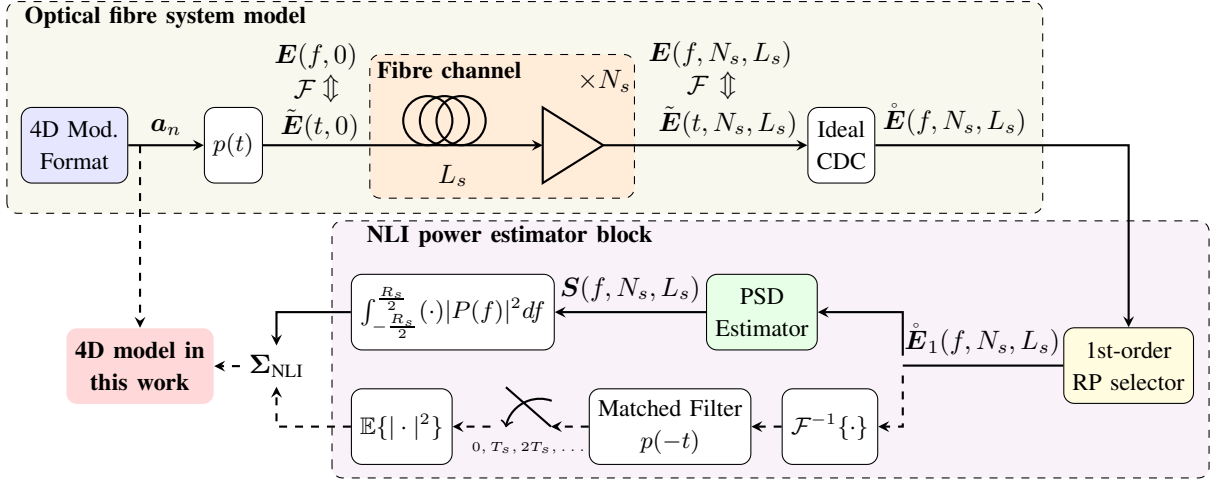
Optical fibre system model

$\boldsymbol{E}(f,0)$
$\mathcal{F} \Updownarrow$
$\tilde{\boldsymbol{E}}(t,0)$

Fibre channel

$\times N_s$

$\boldsymbol{E}(f,N_s,L_s)$
$\mathcal{F} \Updownarrow$
$\tilde{\boldsymbol{E}}(t,N_s,L_s)$

4D Mod. Format

$\boldsymbol{a}_n$

$p(t)$

$L_s$

Ideal CDC

$\mathring{\boldsymbol{E}}(f,N_s,L_s)$

NLI power estimator block

$\int_{-\frac{R_s}{2}}^{\frac{R_s}{2}}(\cdot)|P(f)|^2df$

$\boldsymbol{S}(f,N_s,L_s)$

PSD Estimator

$\mathring{\boldsymbol{E}}_1(f,N_s,L_s)$

1st-order RP selector

4D model in this work

$\boldsymbol{\Sigma}_{\text{NLI}}$

$\mathbb{E}\{|\cdot|^2\}$

$0, T_s, 2T_s, \ldots$

Matched Filter $p(-t)$

$\mathcal{F}^{-1}\{\cdot\}$